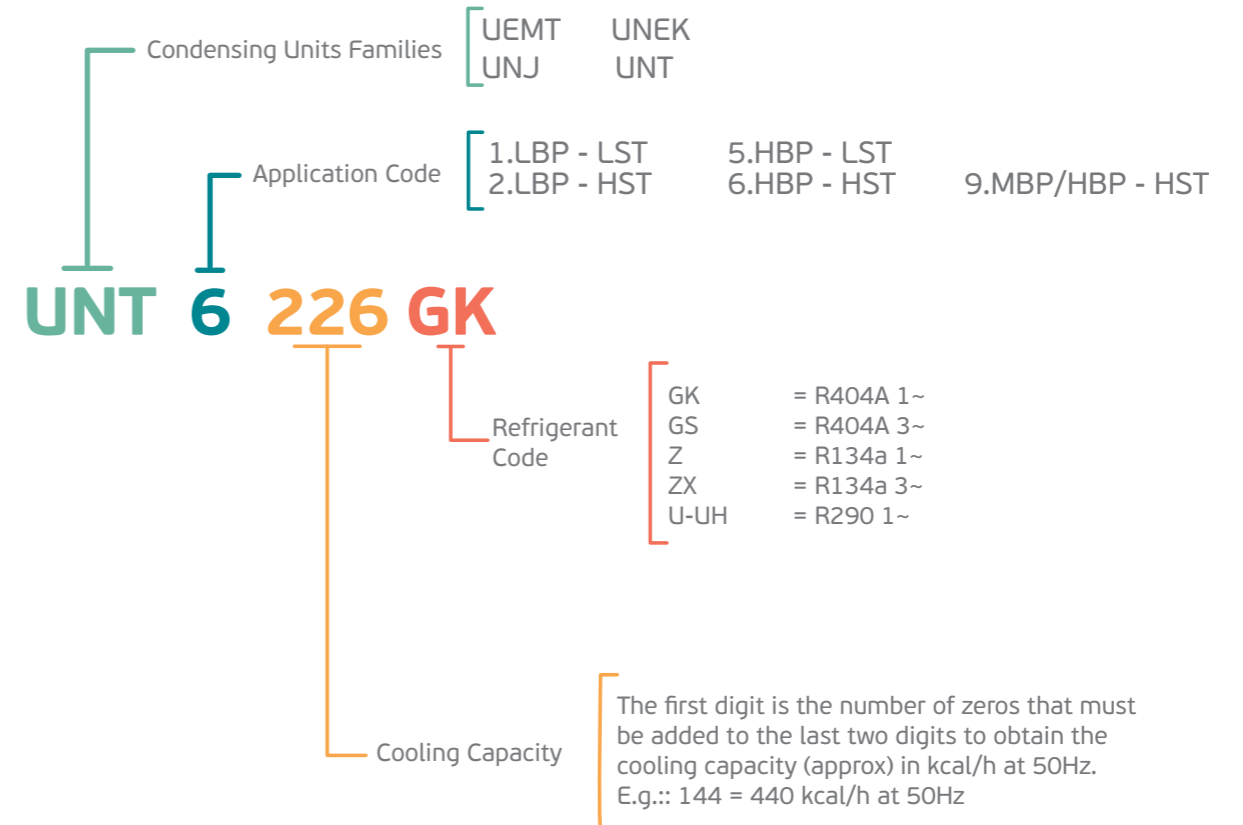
Condensing Units Families

UEMT UNEK
UNJ UNT

Application Code

1.LBP - LST 5.HBP - LST
2.LBP - HST 6.HBP - HST 9.MBP/HBP - HST

UNT 6 226 GK

Refrigerant Code

| | |
|---|---|
| GK | = R404A 1~ |
| GS | = R404A 3~ |
| Z | = R134a 1~ |
| ZX | = R134a 3~ |
| U-UH | = R290 1~ |

Cooling Capacity

The first digit is the number of zeros that must be added to the last two digits to obtain the cooling capacity (approx) in kcal/h at 50Hz.
E.g.:: 144 = 440 kcal/h at 50Hz